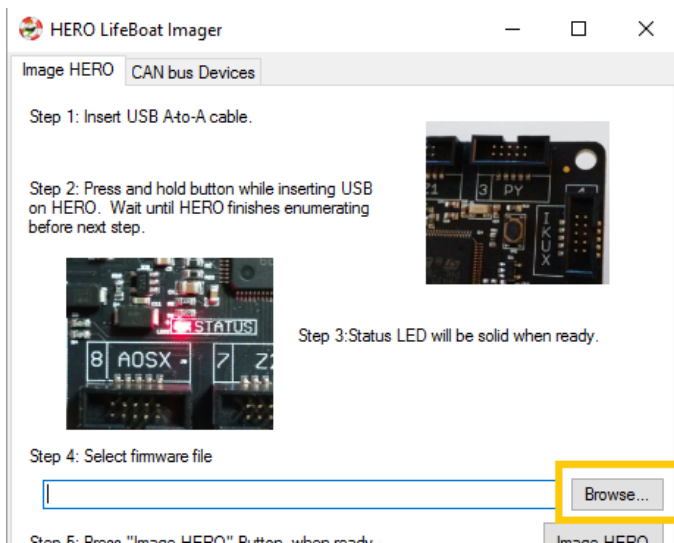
HERO LifeBoat Imager

Image HERO | CAN bus Devices

Step 1: Insert USB A-to-A cable.

Step 2: Press and hold button while inserting USB on HERO. Wait until HERO finishes enumerating before next step.

Z1 3 PY IKUX

STATUS
8 AOSX 7 Z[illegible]

Step 3:Status LED will be solid when ready.

Step 4: Select firmware file

Browse...

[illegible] Image HERO